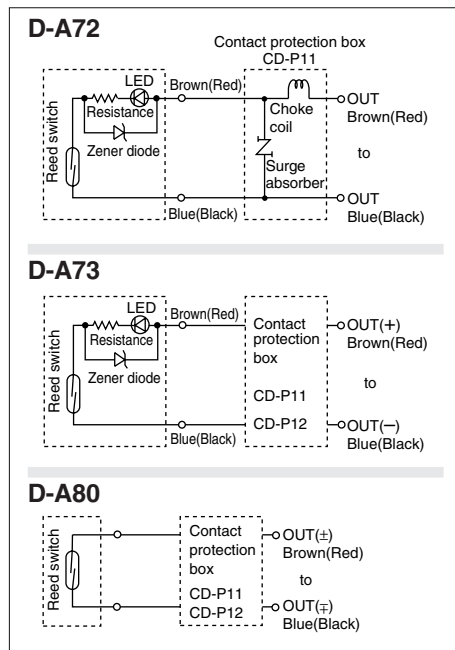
D-A72

Contact protection box CD-P11

LED

Resistance

Zener diode

Reed switch

Brown(Red)

Choke coil

Surge absorber

OUT Brown(Red)

to

OUT Blue(Black)

Blue(Black)

D-A73

LED

Resistance

Zener diode

Reed switch

Brown(Red)

Contact protection box

CD-P11

CD-P12

OUT(+) Brown(Red)

to

OUT(−) Blue(Black)

Blue(Black)

D-A80

Reed switch

Contact protection box

CD-P11

CD-P12

OUT(±) Brown(Red)

to

OUT(∓) Blue(Black)